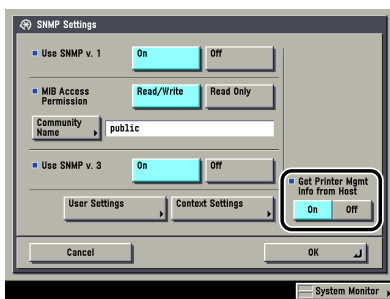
SNMP Settings

Use SNMP v. 1
On
Off

MIB Access Permission
Read/Write
Read Only

Community Name
public

Use SNMP v. 3
On
Off

User Settings
Context Settings

Get Printer Mgmt Info from Host
On
Off

Cancel
OK

System Monitor